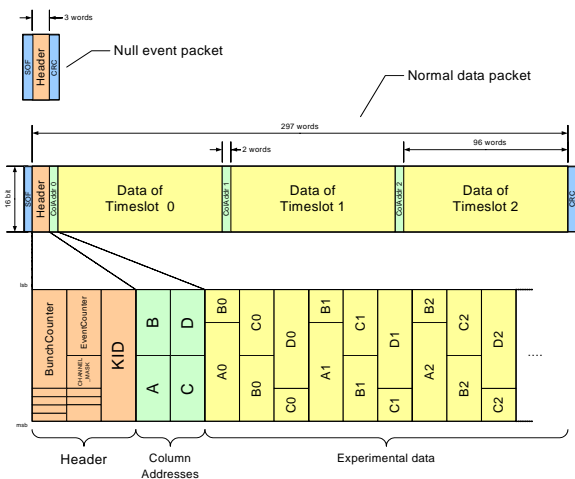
3 words

SOF
Header
CRC

Null event packet

Normal data packet

297 words

2 words

96 words

16 bit

SOF
Header
ColAddr 0
Data of Timeslot 0
ColAddr 1
Data of Timeslot 1
ColAddr 2
Data of Timeslot 2
CRC

lsb

msb

BunchCounter
EventCounter
CHANNEL _MASK
KID

B
D
A
C

B0
A0
C0
B0
D0
C0
B1
A1
C1
B1
D1
C1
B2
A2
C2
B2
D2
C2
....

Header
Column Addresses
Experimental data